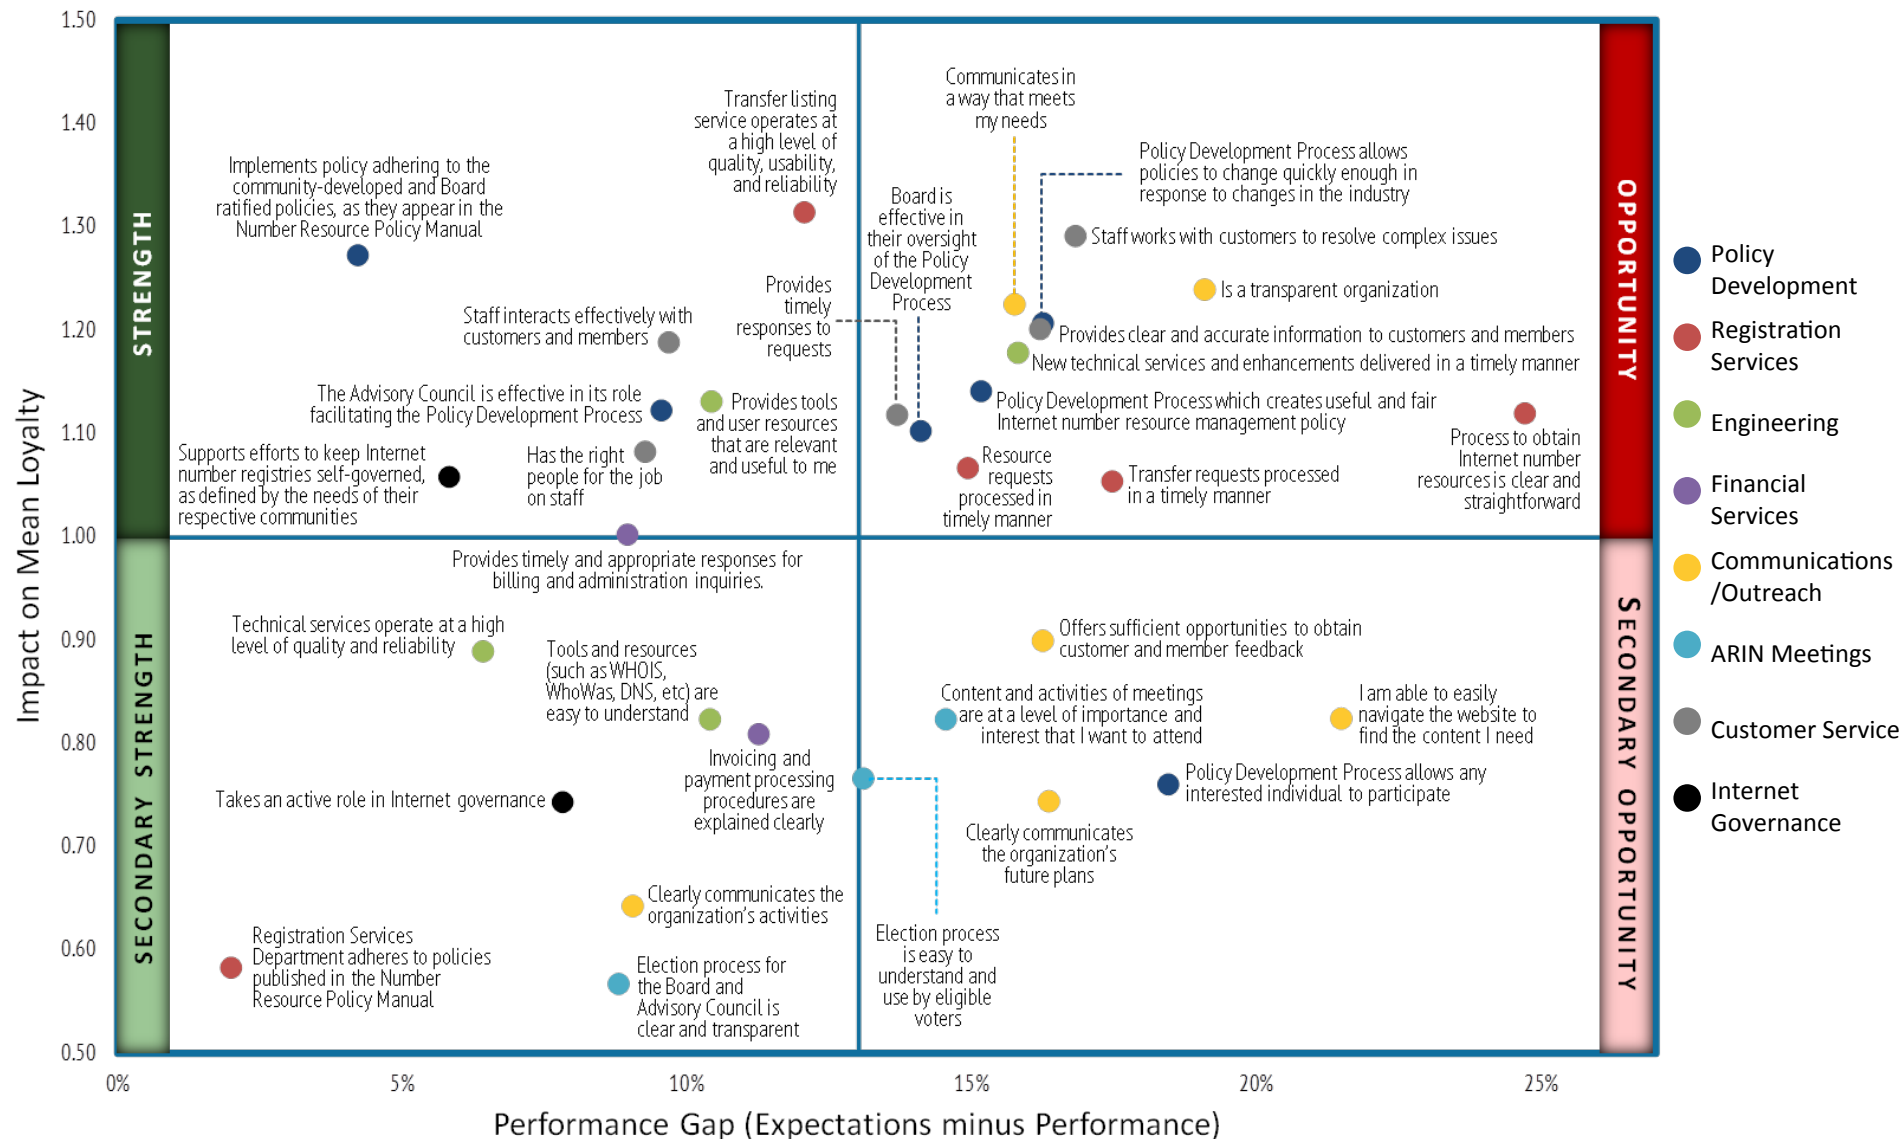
1.50
1.40
1.30
1.20
1.10
1.00
0.90
0.80
0.70
0.60
0.50

Impact on Mean Loyalty

STRENGTH

SECONDARY STRENGTH

OPPORTUNITY

SECONDARY OPPORTUNITY

Implements policy adhering to the community-developed and Board ratified policies, as they appear in the Number Resource Policy Manual

Transfer listing service operates at a high level of quality, usability, and reliability

Communicates in a way that meets my needs

Policy Development Process allows policies to change quickly enough in response to changes in the industry

Board is effective in their oversight of the Policy Development Process

Staff works with customers to resolve complex issues

Is a transparent organization

Provides timely responses to requests

Staff interacts effectively with customers and members

Provides clear and accurate information to customers and members

New technical services and enhancements delivered in a timely manner

The Advisory Council is effective in its role facilitating the Policy Development Process

Provides tools and user resources that are relevant and useful to me

Policy Development Process which creates useful and fair Internet number resource management policy

Process to obtain Internet number resources is clear and straightforward

Supports efforts to keep Internet number registries self-governed, as defined by the needs of their respective communities

Has the right people for the job on staff

Resource requests processed in timely manner

Transfer requests processed in a timely manner

Provides timely and appropriate responses for billing and administration inquiries.

Technical services operate at a high level of quality and reliability

Tools and resources (such as WHOIS, WhoWas, DNS, etc) are easy to understand

Offers sufficient opportunities to obtain customer and member feedback

Content and activities of meetings are at a level of importance and interest that I want to attend

I am able to easily navigate the website to find the content I need

Invoicing and payment processing procedures are explained clearly

Policy Development Process allows any interested individual to participate

Takes an active role in Internet governance

Clearly communicates the organization's future plans

Clearly communicates the organization's activities

Registration Services Department adheres to policies published in the Number Resource Policy Manual

Election process for the Board and Advisory Council is clear and transparent

Election process is easy to understand and use by eligible voters

0%
5%
10%
15%
20%
25%

Performance Gap (Expectations minus Performance)

Policy Development
Registration Services
Engineering
Financial Services
Communications /Outreach
ARIN Meetings
Customer Service
Internet Governance